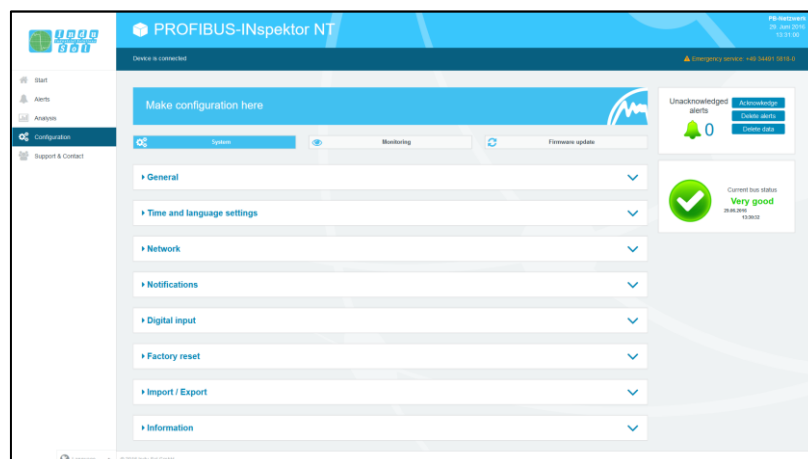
PROFIBUS-INspektor NT

PB-Netzwerk
26. Juni 2016
13:31:00

Device is connected

Emergency service: +49 34491 5818-0

Start
Alerts
Analysis
Configuration
Support & Contact

Make configuration here

System
Monitoring
Firmware update

Unacknowledged alerts
0
Acknowledge
Delete alerts
Delete data

Current bus status
Very good
26.06.2016
13:30:53

General
Time and language settings
Network
Notifications
Digital input
Factory reset
Import / Export
Information